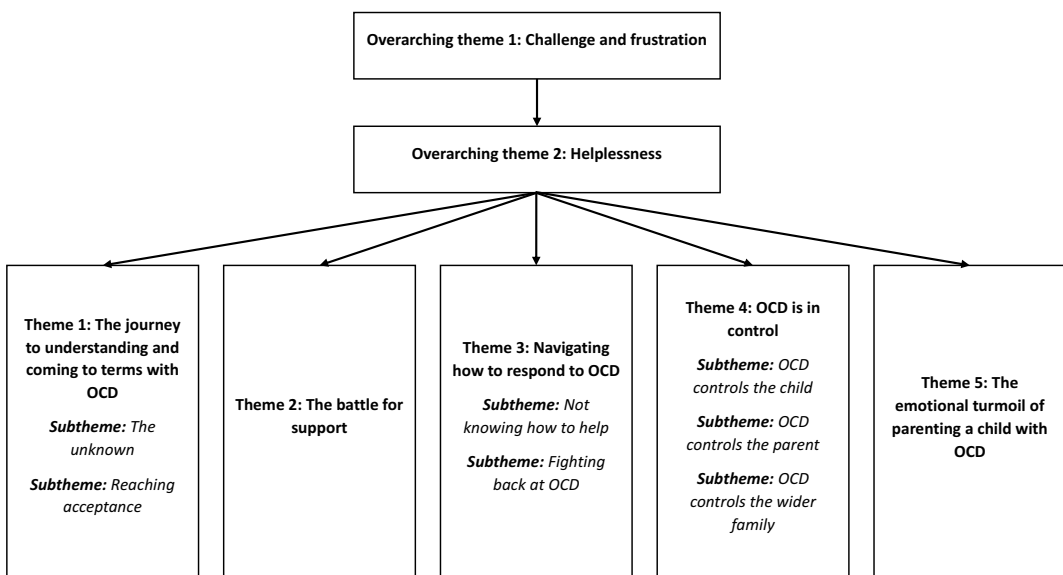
Overarching theme 1: Challenge and frustration

Overarching theme 2: Helplessness

Theme 1: The journey to understanding and coming to terms with OCD

*Subtheme:* The unknown

*Subtheme:* Reaching acceptance

Theme 2: The battle for support

Theme 3: Navigating how to respond to OCD

*Subtheme:* Not knowing how to help

*Subtheme:* Fighting back at OCD

Theme 4: OCD is in control

*Subtheme:* OCD controls the child

*Subtheme:* OCD controls the parent

*Subtheme:* OCD controls the wider family

Theme 5: The emotional turmoil of parenting a child with OCD